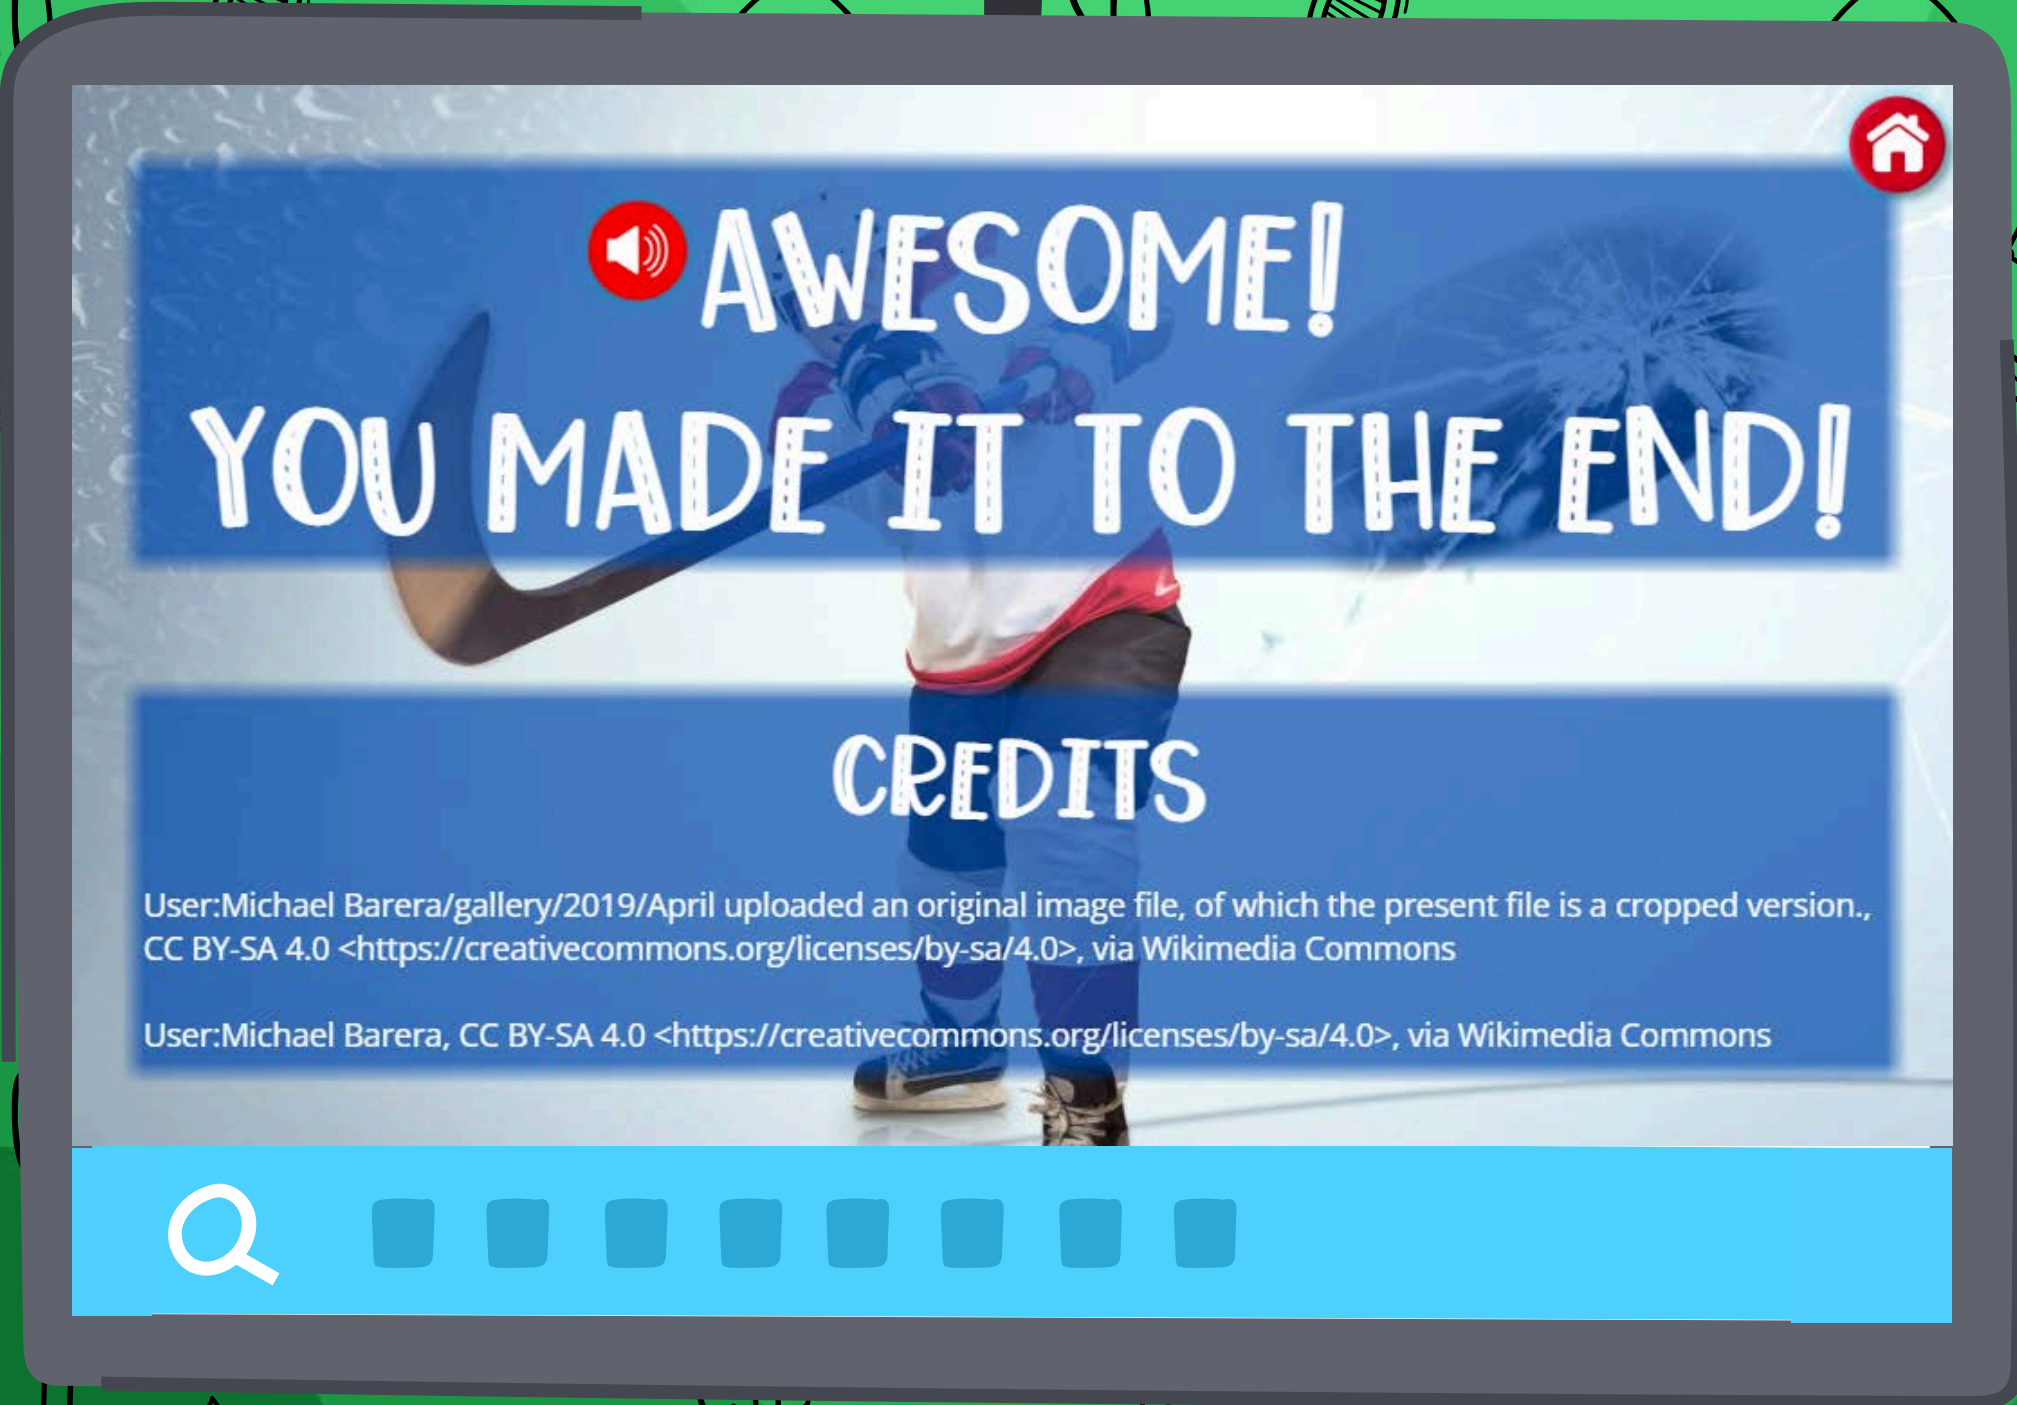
AWESOME!

YOU MADE IT TO THE END!

CREDITS

User:Michael Barera/gallery/2019/April uploaded an original image file, of which the present file is a cropped version., CC BY-SA 4.0 <https://creativecommons.org/licenses/by-sa/4.0>, via Wikimedia Commons

User:Michael Barera, CC BY-SA 4.0 <https://creativecommons.org/licenses/by-sa/4.0>, via Wikimedia Commons